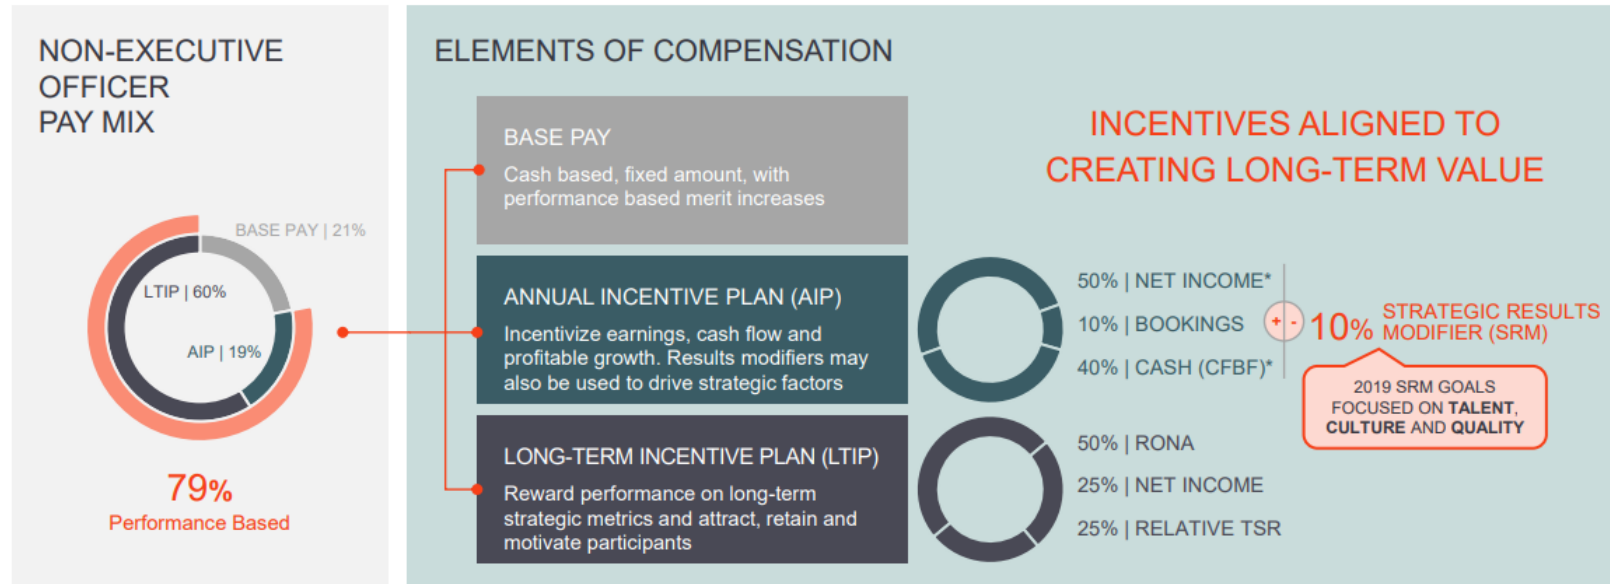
NON-EXECUTIVE OFFICER PAY MIX

BASE PAY | 21%

LTIP | 60%

AIP | 19%

79%
Performance Based

ELEMENTS OF COMPENSATION

BASE PAY
Cash based, fixed amount, with performance based merit increases

ANNUAL INCENTIVE PLAN (AIP)
Incentivize earnings, cash flow and profitable growth. Results modifiers may also be used to drive strategic factors

LONG-TERM INCENTIVE PLAN (LTIP)
Reward performance on long-term strategic metrics and attract, retain and motivate participants

INCENTIVES ALIGNED TO CREATING LONG-TERM VALUE

50% | NET INCOME*
10% | BOOKINGS
40% | CASH (CFBF)*

+ -

10% STRATEGIC RESULTS MODIFIER (SRM)

2019 SRM GOALS FOCUSED ON TALENT, CULTURE AND QUALITY

50% | RONA
25% | NET INCOME
25% | RELATIVE TSR